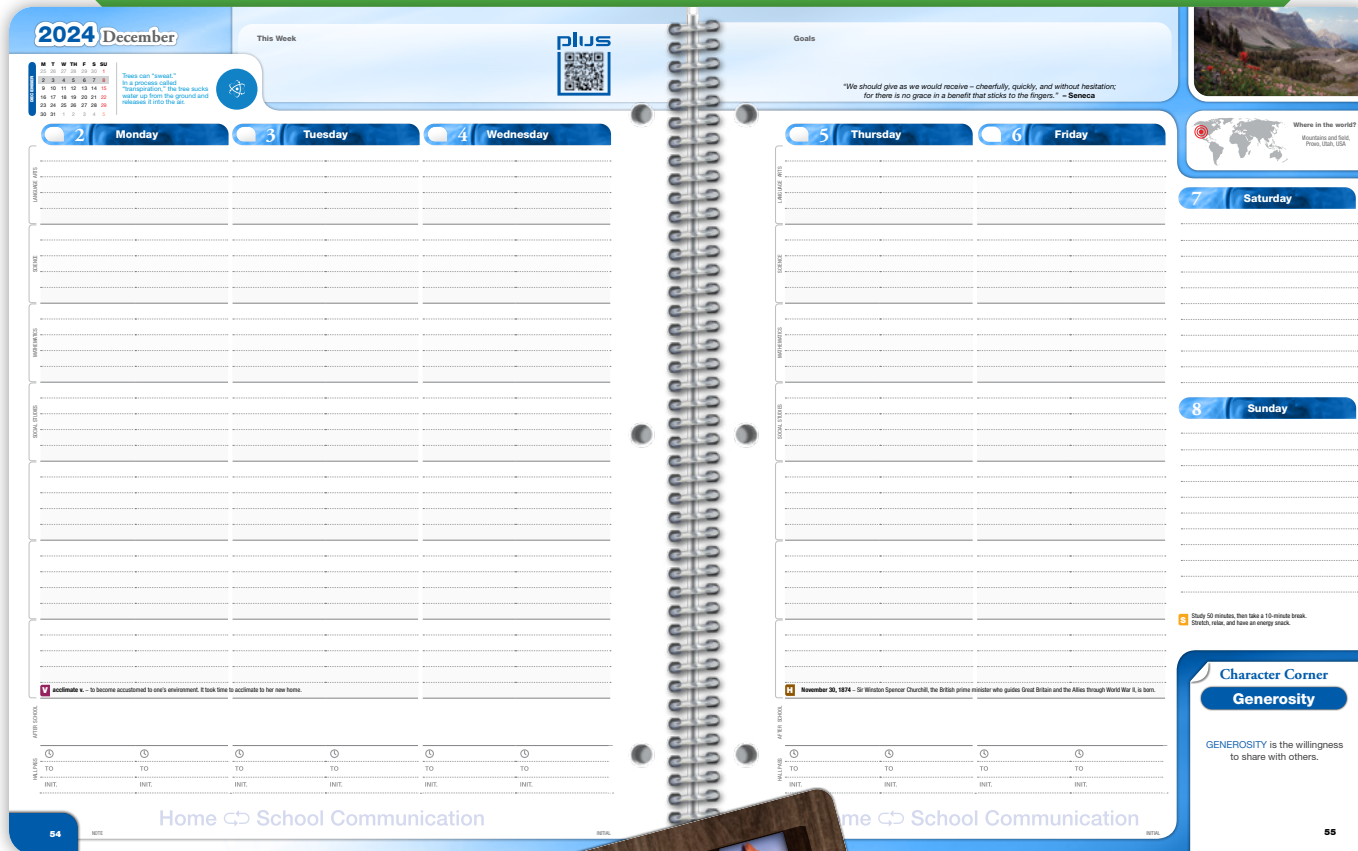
2024 December

| M | T | W | TH | F | S | SU |
|---|---|---|---|---|---|---|
| 25 | 26 | 27 | 28 | 29 | 30 | 1 |
| 2 | 3 | 4 | 5 | 6 | 7 | 8 |
| 9 | 10 | 11 | 12 | 13 | 14 | 15 |
| 16 | 17 | 18 | 19 | 20 | 21 | 22 |
| 23 | 24 | 25 | 26 | 27 | 28 | 29 |
| 30 | 31 | 1 | 2 | 3 | 4 | 5 |

Trees can "sweat." In a process called "transpiration," the tree sucks water up from the ground and releases it into the air.

This Week

plus

Goals

"We should give as we would receive – cheerfully, quickly, and without hesitation; for there is no grace in a benefit that sticks to the fingers." – Seneca

2 Monday
3 Tuesday
4 Wednesday
5 Thursday
6 Friday

LANGUAGE ARTS
SCIENCE
MATHEMATICS
SOCIAL STUDIES

V acclimate v. – to become accustomed to one's environment. It took time to acclimate to her new home.

H November 30, 1874 – Sir Winston Spencer Churchill, the British prime minister who guides Great Britain and the Allies through World War II, is born.

AFTER SCHOOL

HALL PASS
TO TO TO TO TO TO TO TO TO TO
INIT. INIT. INIT. INIT. INIT. INIT. INIT. INIT. INIT. INIT.

Home School Communication
Home School Communication

54 NOTE INITIAL
INITIAL 55

Where in the world?
Mountains and Field, Provo, Utah, USA

7 Saturday

8 Sunday

S Study 50 minutes, then take a 10-minute break. Stretch, relax, and have an energy snack.

Character Corner
Generosity

GENEROSITY is the willingness to share with others.